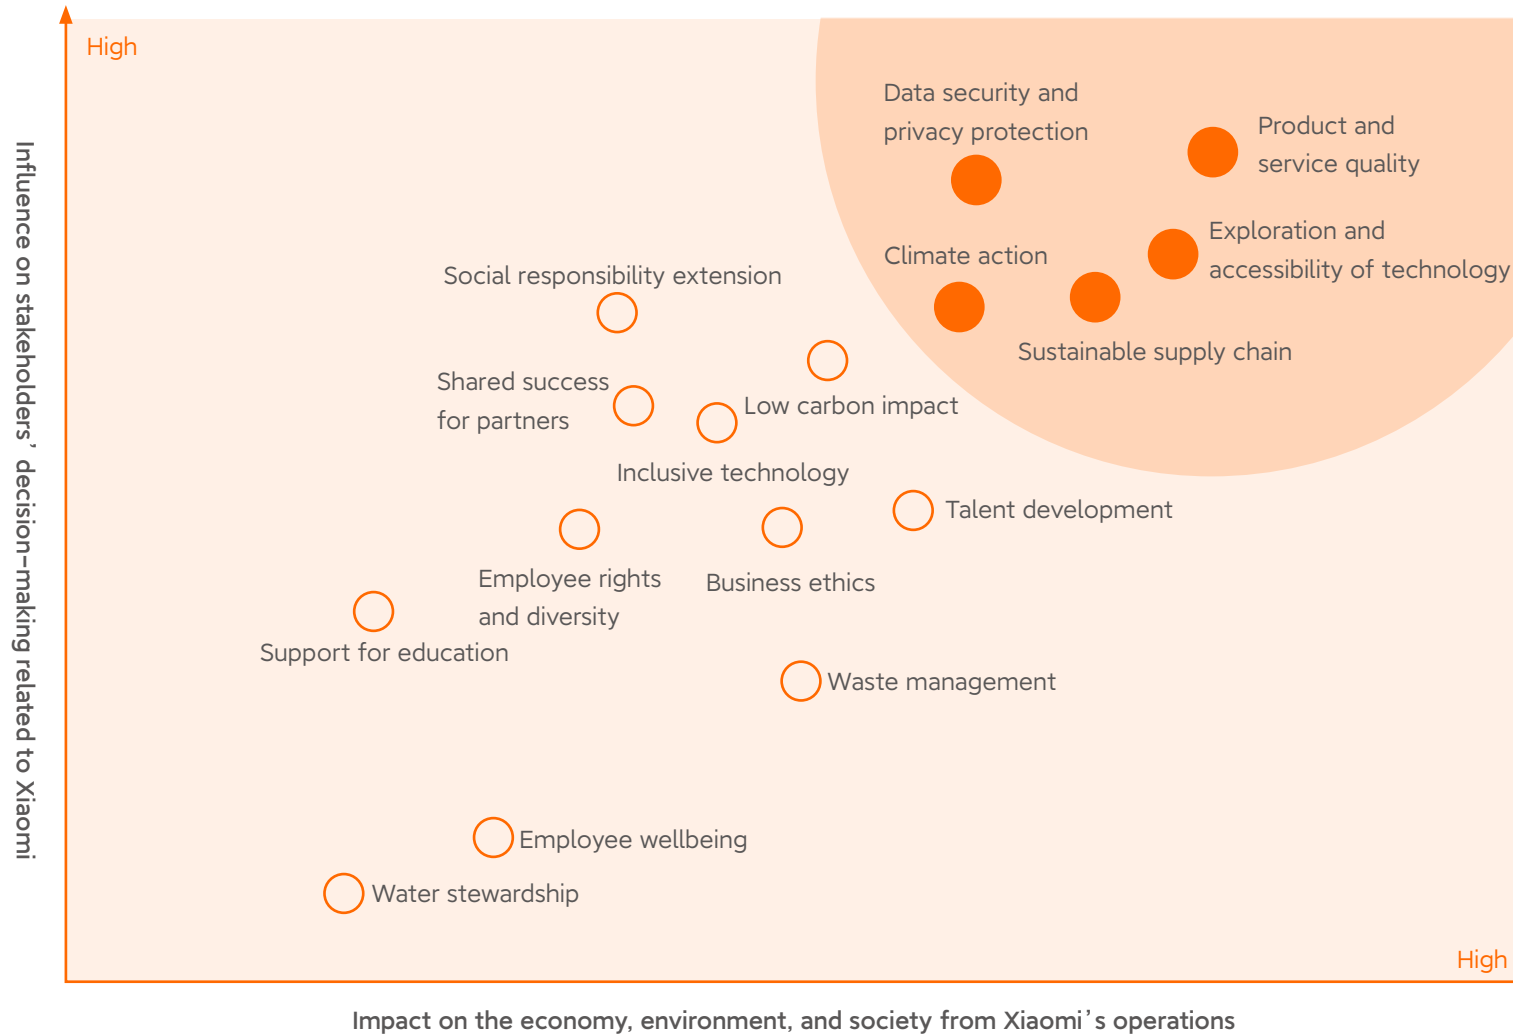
High

Influence on stakeholders' decision-making related to Xiaomi

Data security and privacy protection

Product and service quality

Exploration and accessibility of technology

Climate action

Sustainable supply chain

Social responsibility extension

Shared success for partners

Low carbon impact

Inclusive technology

Talent development

Employee rights and diversity

Business ethics

Support for education

Waste management

Employee wellbeing

Water stewardship

High

Impact on the economy, environment, and society from Xiaomi's operations